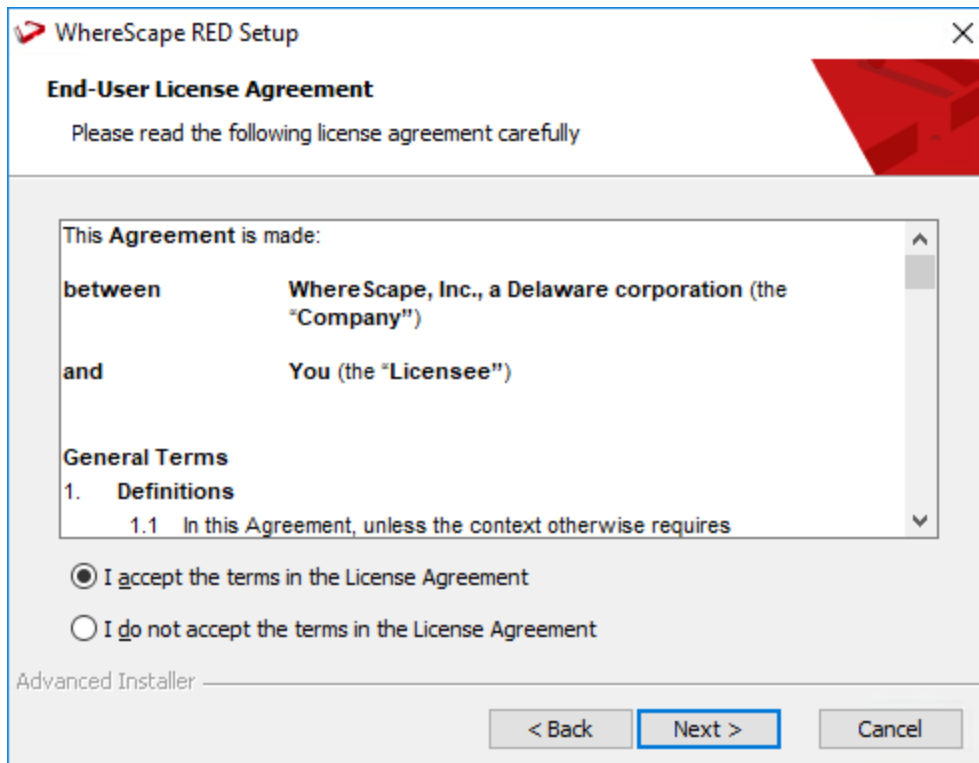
WhereScape RED Setup

End-User License Agreement

Please read the following license agreement carefully

This Agreement is made:

between WhereScape, Inc., a Delaware corporation (the "Company")

and You (the "Licensee")

General Terms

1. Definitions

1.1 In this Agreement, unless the context otherwise requires

I accept the terms in the License Agreement

I do not accept the terms in the License Agreement

Advanced Installer

< Back

Next >

Cancel